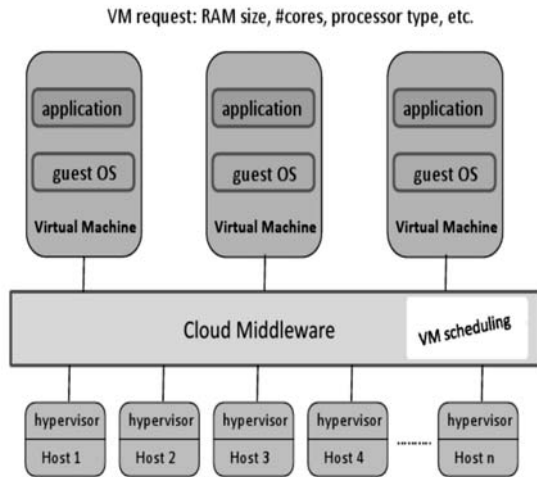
VM request: RAM size, #cores, processor type, etc.

application

guest OS

Virtual Machine

application

guest OS

Virtual Machine

application

guest OS

Virtual Machine

Cloud Middleware

VM scheduling

hypervisor

Host 1

hypervisor

Host 2

hypervisor

Host 3

hypervisor

Host 4

.........

hypervisor

Host n